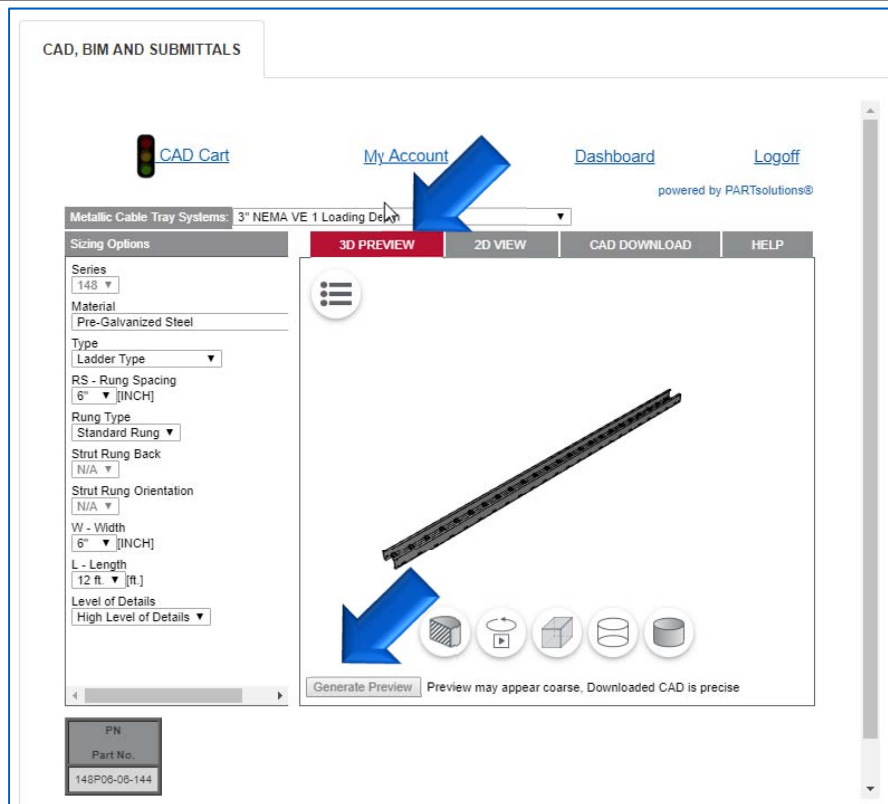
CAD, BIM AND SUBMITTALS

CAD Cart

My Account

Dashboard

Logoff

powered by PARTsolutions®

Metallic Cable Tray Systems: 3" NEMA VE 1 Loading De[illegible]

Sizing Options

3D PREVIEW

2D VIEW

CAD DOWNLOAD

HELP

Series
148

Material
Pre-Galvanized Steel

Type
Ladder Type

RS - Rung Spacing
6" [INCH]

Rung Type
Standard Rung

Strut Rung Back
N/A

Strut Rung Orientation
N/A

W - Width
6" [INCH]

L - Length
12 ft. [ft.]

Level of Details
High Level of Details

Generate Preview

Preview may appear coarse, Downloaded CAD is precise

| PN |
|---|
| Part No. |
| 148P06-06-144 |